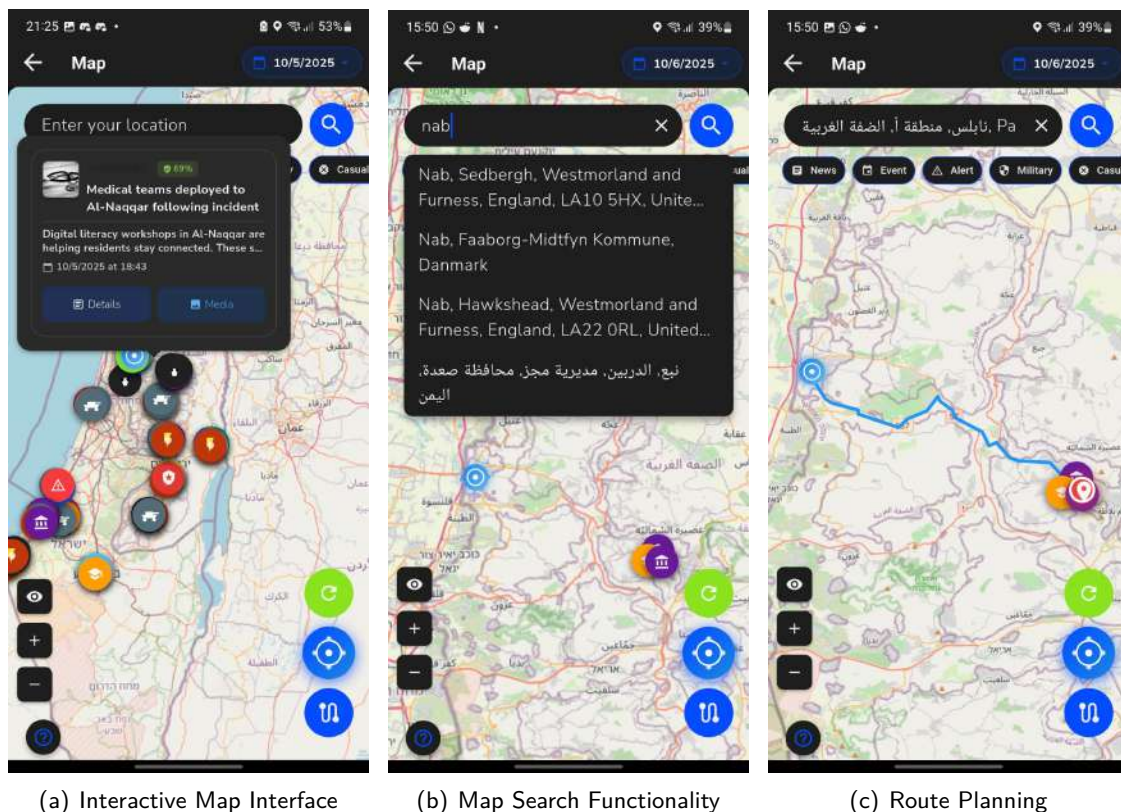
21:25 53%

Map

10/5/2025

Enter your location

69%

Medical teams deployed to Al-Naqqar following incident

Digital literacy workshops in Al-Naqqar are helping residents stay connected. These s...

10/5/2025 at 18:43

Details

Media

Casual

15:50 39%

Map

10/6/2025

nab

Nab, Sedbergh, Westmorland and Furness, England, LA10 5HX, Unite...

Nab, Faaborg-Midtfyn Kommune, Danmark

Nab, Hawkshead, Westmorland and Furness, England, LA22 0RL, United...

نبع، الدربين، مديرية مجز، محافظة صعدة، اليمن

15:50 39%

Map

10/6/2025

Pa ،نابلس، منطقة أ، الضفة الغربية

News

Event

Alert

Military

Casu

(a) Interactive Map Interface

(b) Map Search Functionality

(c) Route Planning